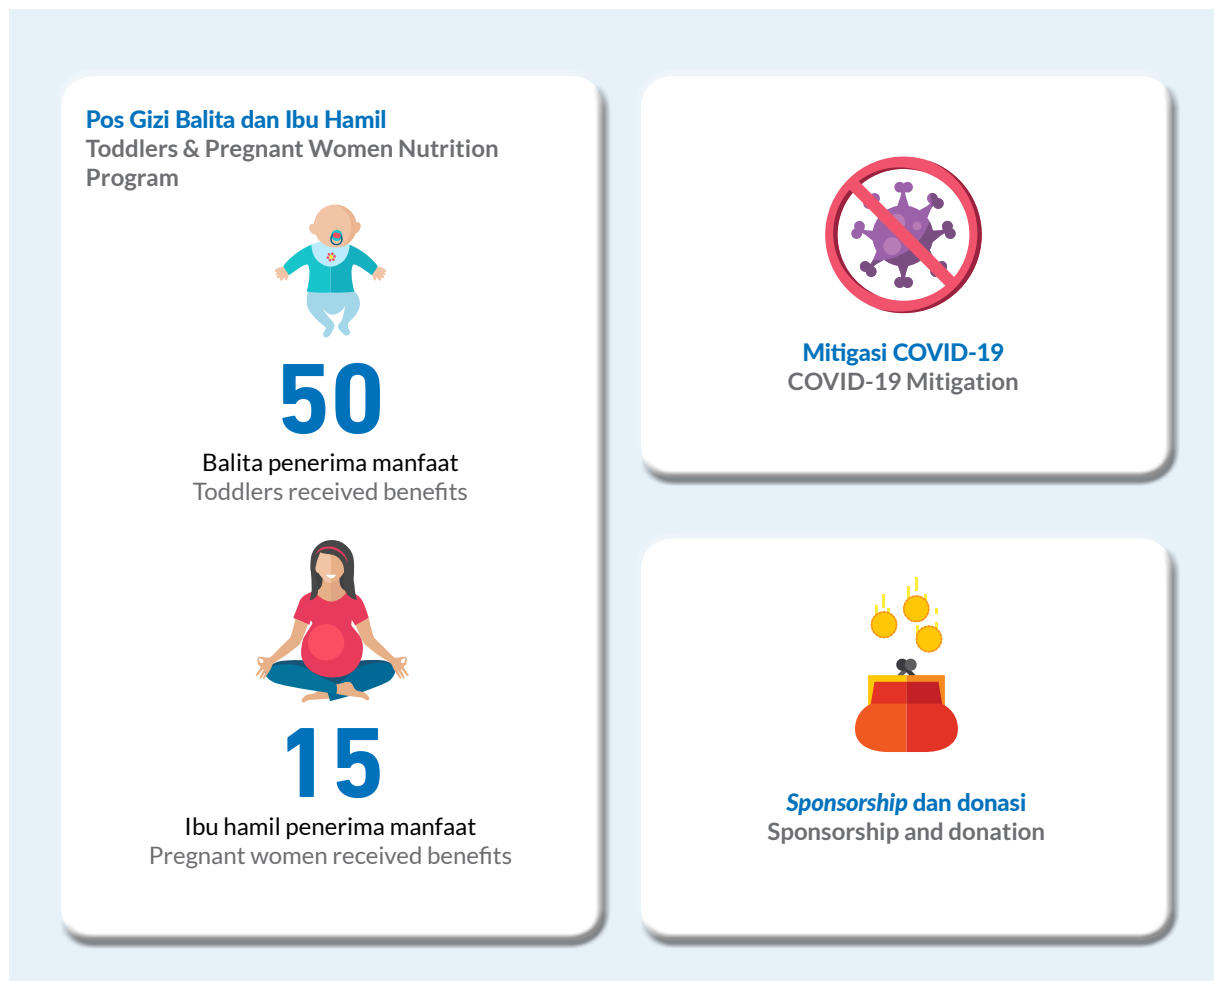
Pos Gizi Balita dan Ibu Hamil
Toddlers & Pregnant Women Nutrition Program

50
Balita penerima manfaat
Toddlers received benefits

15
Ibu hamil penerima manfaat
Pregnant women received benefits

Mitigasi COVID-19
COVID-19 Mitigation

Sponsorship dan donasi
Sponsorship and donation